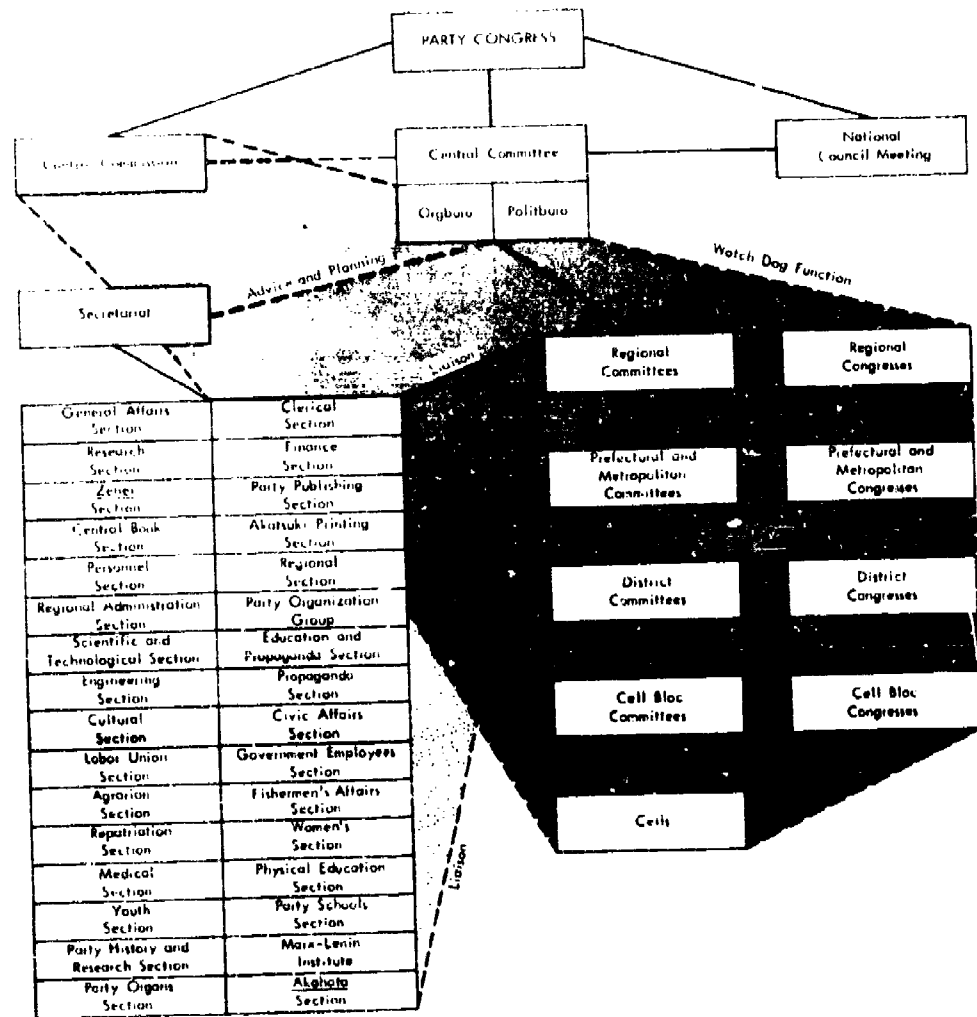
PARTY CONGRESS

Control Commission

Central Committee

National Council Meeting

Orgburo

Politburo

Advice and Planning

Watch Dog Function

Secretariat

Liaison

Regional Committees

Regional Congresses

Prefectural and Metropolitan Committees

Prefectural and Metropolitan Congresses

District Committees

District Congresses

Cell Bloc Committees

Cell Bloc Congresses

Cells

| | |
|---|---|
| General Affairs Section | Clerical Section |
| Research Section | Finance Section |
| Zenei Section | Party Publishing Section |
| Central Book Section | Akatsuki Printing Section |
| Personnel Section | Regional Section |
| Regional Administration Section | Party Organization Group |
| Scientific and Technological Section | Education and Propaganda Section |
| Engineering Section | Propaganda Section |
| Cultural Section | Civic Affairs Section |
| Labor Union Section | Government Employees Section |
| Agrarian Section | Fishermen's Affairs Section |
| Repatriation Section | Women's Section |
| Medical Section | Physical Education Section |
| Youth Section | Party Schools Section |
| Party History and Research Section | Marx-Lenin Institute |
| Party Organs Section | Akahata Section |

Liaison